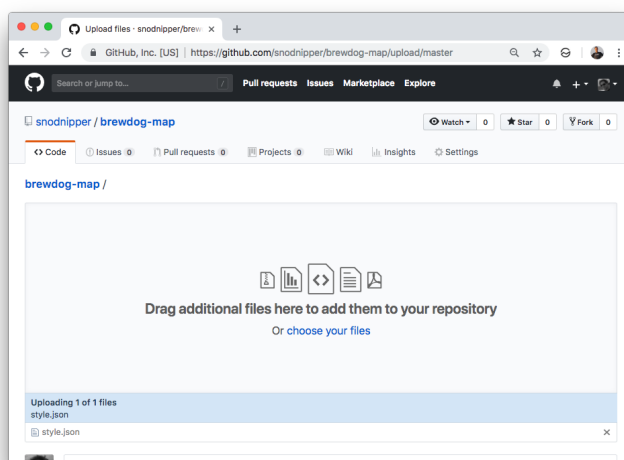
Upload files · snodnipper/brew ×

+

GitHub, Inc. [US] | https://github.com/snodnipper/brewdog-map/upload/master

Search or jump to...

/

Pull requests Issues Marketplace Explore

snodnipper / brewdog-map

Watch ▾ 0

Star 0

Fork 0

<> Code

Issues 0

Pull requests 0

Projects 0

Wiki

Insights

Settings

brewdog-map /

Drag additional files here to add them to your repository

Or choose your files

Uploading 1 of 1 files

style.json

style.json

×